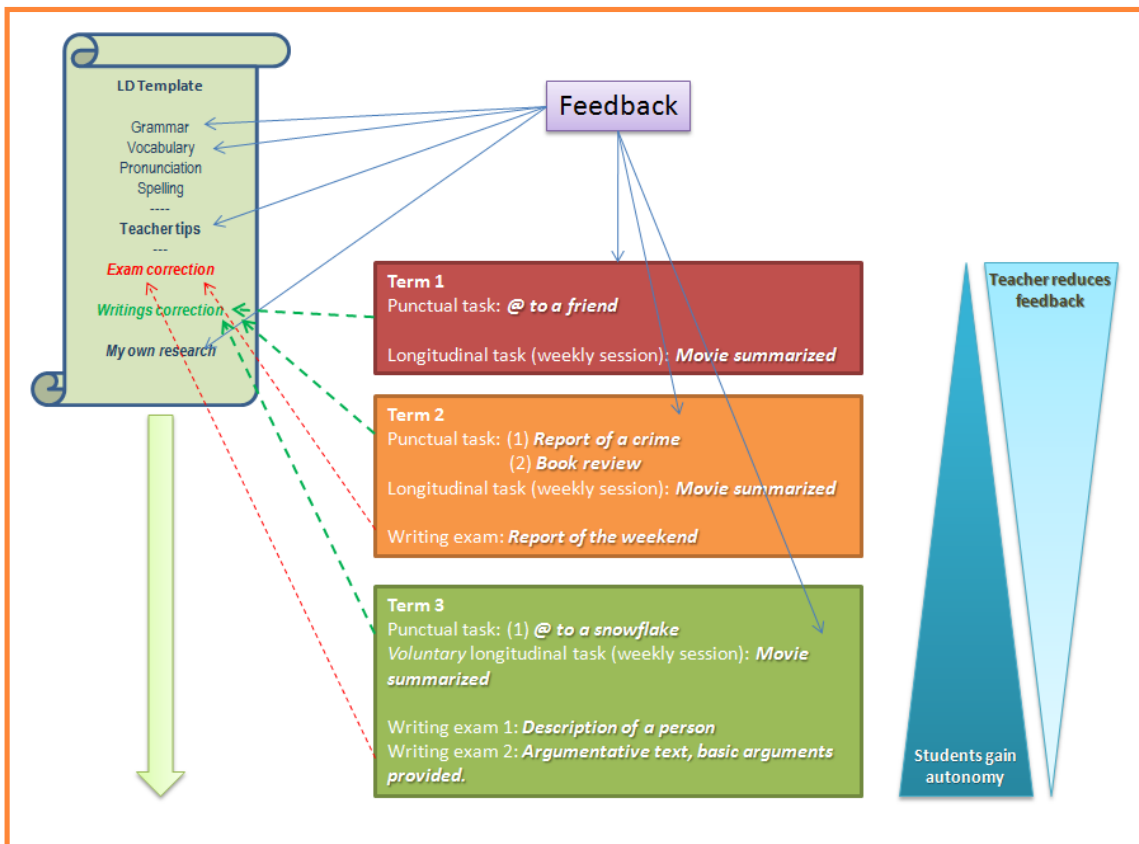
LD Template

Grammar
Vocabulary
Pronunciation
Spelling
----
Teacher tips
---
Exam correction

Writings correction

My own research

Feedback

Term 1
Punctual task: @ to a friend

Longitudinal task (weekly session): Movie summarized

Term 2
Punctual task: (1) Report of a crime
(2) Book review
Longitudinal task (weekly session): Movie summarized

Writing exam: Report of the weekend

Term 3
Punctual task: (1) @ to a snowflake
Voluntary longitudinal task (weekly session): Movie summarized

Writing exam 1: Description of a person
Writing exam 2: Argumentative text, basic arguments provided.

Teacher reduces feedback

Students gain autonomy